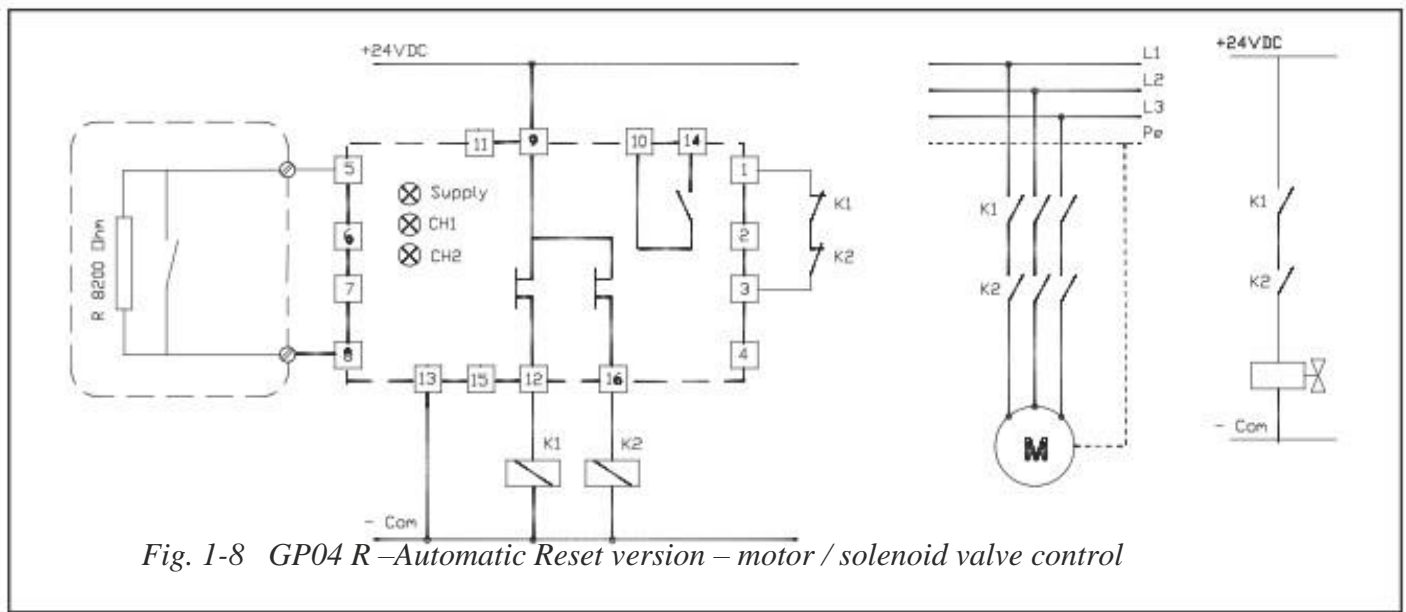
+24VDC

R 8200 Ohm

5
6
7
8

11
9
10
14
1
2
3
4

Supply
CH1
CH2

13
15
12
16

K1
K2

K1
K2

- Com

L1
L2
L3
Pe

K1
K2

M

+24VDC

K1
K2

- Com

Fig. 1-8 GP04 R –Automatic Reset version – motor / solenoid valve control